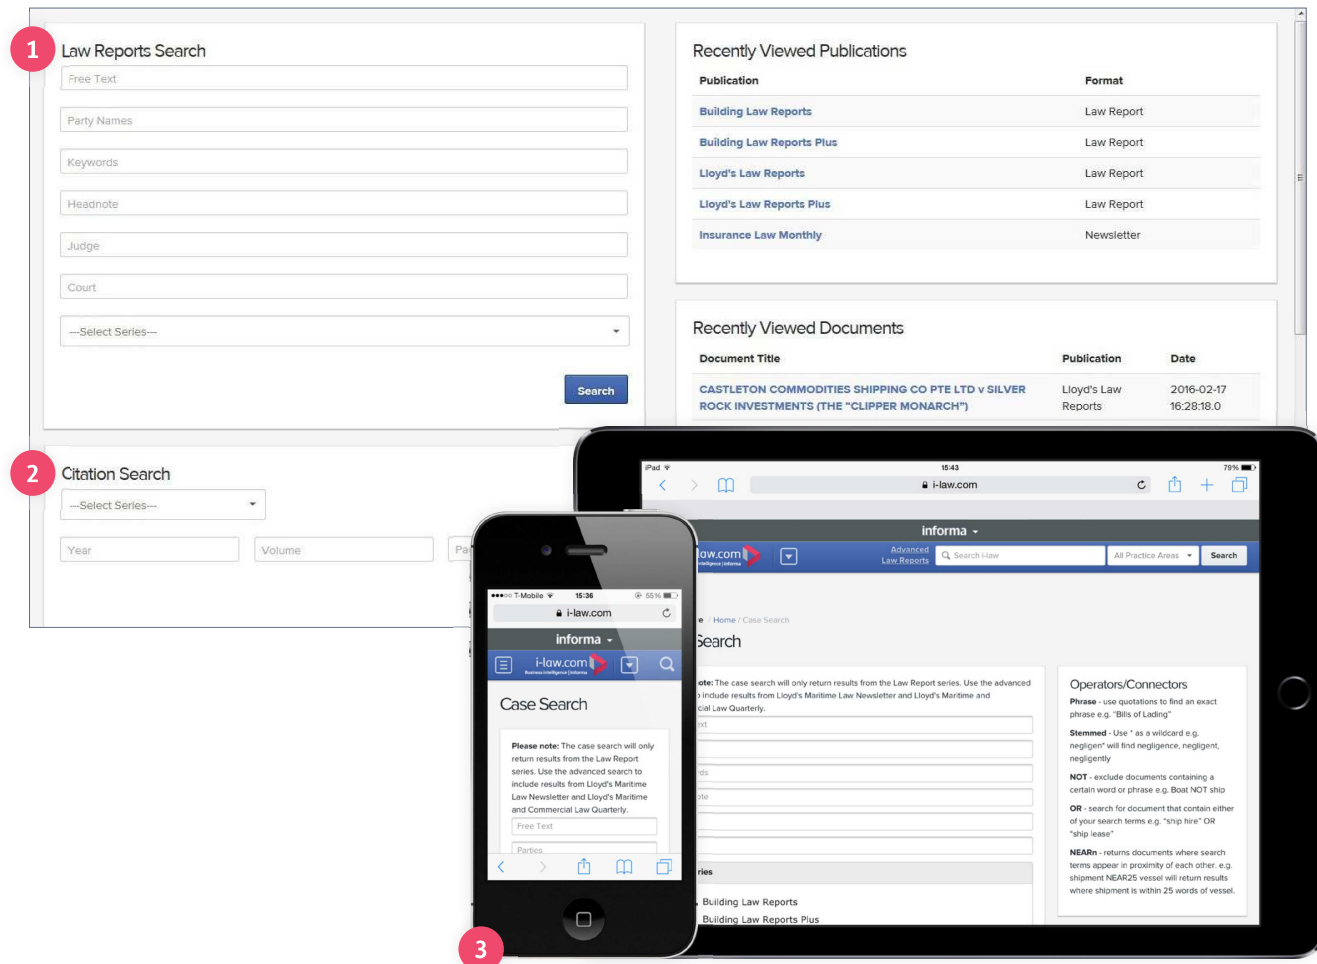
1

Law Reports Search

Free Text

Party Names

Keywords

Headnote

Judge

Court

---Select Series---

Search

2

Citation Search

---Select Series---

Year

Volume

Pa

Recently Viewed Publications

| Publication | Format |
|---|---|
| Building Law Reports | Law Report |
| Building Law Reports Plus | Law Report |
| Lloyd's Law Reports | Law Report |
| Lloyd's Law Reports Plus | Law Report |
| Insurance Law Monthly | Newsletter |

Recently Viewed Documents

| Document Title | Publication | Date |
|---|---|---|
| CASTLETON COMMODITIES SHIPPING CO PTE LTD v SILVER ROCK INVESTMENTS (THE "CLIPPER MONARCH") | Lloyd's Law Reports | 2016-02-17 16:28:18.0 |

iPad 15:43 79%

i-law.com

informa

i-law.com

Advanced Law Reports

Search i-law

All Practice Areas

Search

e / Home / Case Search

Search

ote: The case search will only return results from the Law Report series. Use the advanced include results from Lloyd's Maritime Law Newsletter and Lloyd's Maritime and cial Law Quarterly.

xt

ds

ote

ries

Building Law Reports

Building Law Reports Plus

Operators/Connectors

Phrase - use quotations to find an exact phrase e.g. "Bills of Lading"

Stemmed - Use * as a wildcard e.g. negligen* will find negligence, negligent, negligently

NOT - exclude documents containing a certain word or phrase e.g. Boat NOT ship

OR - search for document that contain either of your search terms e.g. "ship hire" OR "ship lease"

NEARn - returns documents where search terms appear in proximity of each other. e.g. shipment NEAR25 vessel will return results where shipment is within 25 words of vessel.

T-Mobile 15:36 65%

i-law.com

informa

i-law.com

Case Search

Please note: The case search will only return results from the Law Report series. Use the advanced search to include results from Lloyd's Maritime Law Newsletter and Lloyd's Maritime and Commercial Law Quarterly.

Free Text

Parties

3